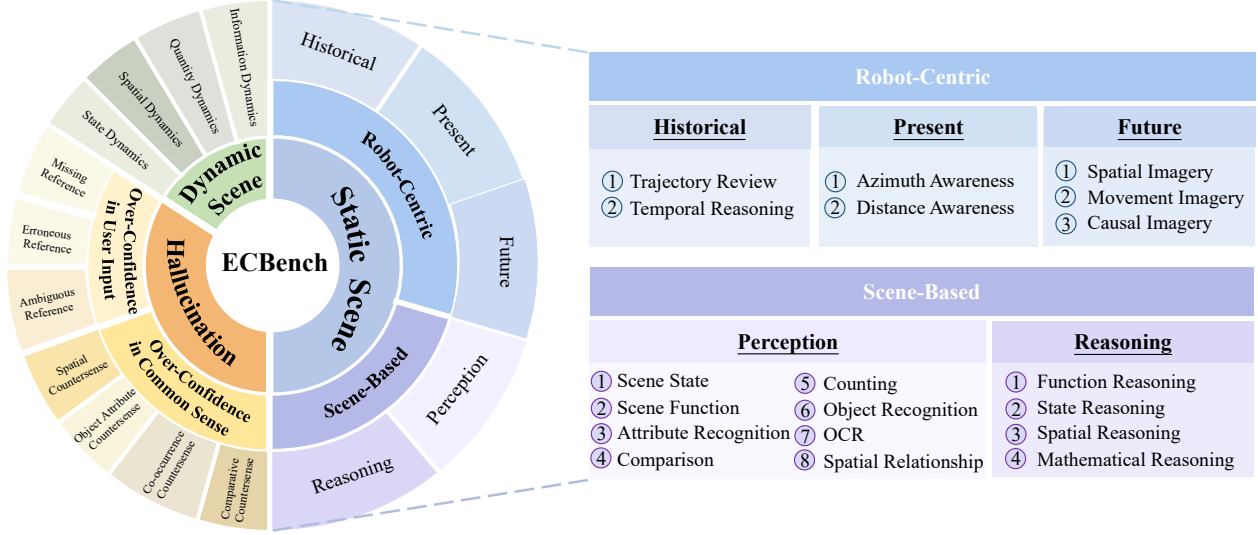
ECBench

Static Scene

Robot-Centric

Historical

Present

Future

Scene-Based

Perception

Reasoning

Dynamic Scene

Information Dynamics

Quantity Dynamics

Spatial Dynamics

State Dynamics

Hallucination

Over-Confidence in User Input

Missing Reference

Erroneous Reference

Ambiguous Reference

Over-Confidence in Common Sense

Spatial Countersense

Object Attribute Countersense

Co-occurrence Countersense

Comparative Countersense

Robot-Centric

| Historical | Present | Future |
|---|---|---|
| ① Trajectory Review<br>② Temporal Reasoning | ① Azimuth Awareness<br>② Distance Awareness | ① Spatial Imagery<br>② Movement Imagery<br>③ Causal Imagery |

Scene-Based

| Perception | | Reasoning |
|---|---|---|
| ① Scene State<br>② Scene Function<br>③ Attribute Recognition<br>④ Comparison | ⑤ Counting<br>⑥ Object Recognition<br>⑦ OCR<br>⑧ Spatial Relationship | ① Function Reasoning<br>② State Reasoning<br>③ Spatial Reasoning<br>④ Mathematical Reasoning |